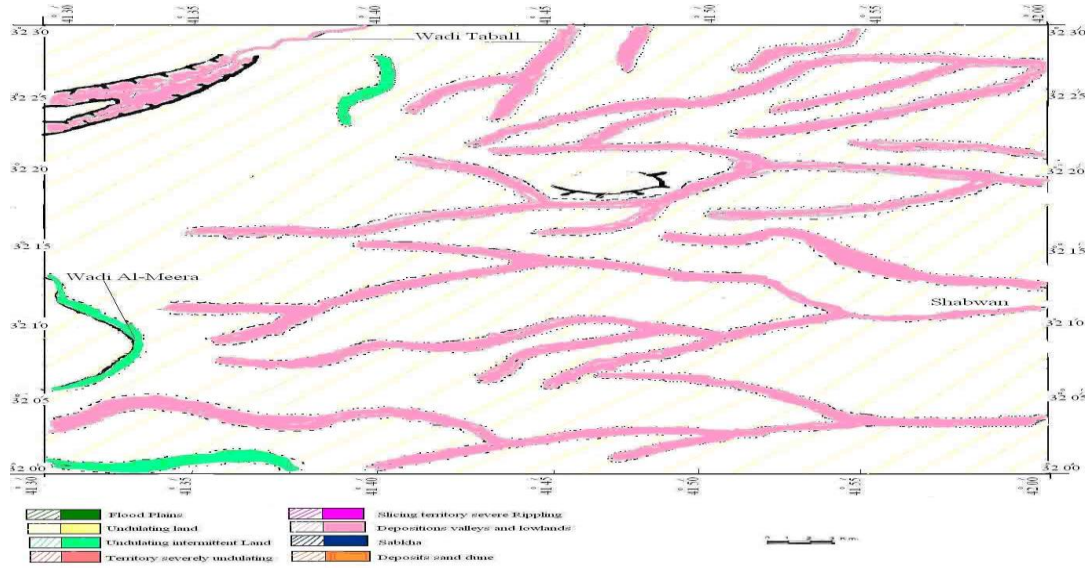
41 30
41 35
41 40
41 45
41 50
41 55
42 00

Wadi Taball

32 30
32 25
32 20
32 15
32 10
32 05
32 00

32 30
32 25
32 20
32 15
32 10
32 05
32 00

Wadi Al-Meera

Shabwan

41 30
41 35
41 40
41 45
41 50
41 55
42 00

Flood Plains
Undulating land
Undulating intermittent Land
Territory severely undulating
Slicing territory severe Rippling
Depositions valleys and lowlands
Sabkha
Deposits sand dune

0 1 2 3 K.m.